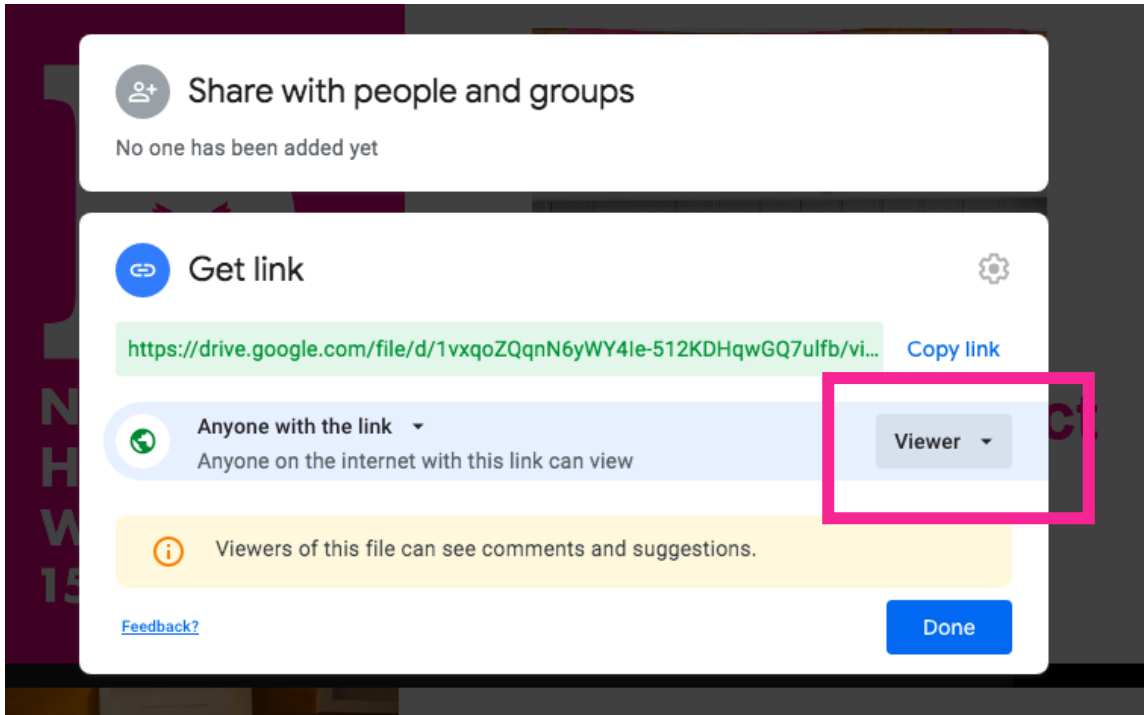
Share with people and groups

No one has been added yet

Get link

https://drive.google.com/file/d/1vxqoZQqnN6yWY4Ie-512KDHqwGQ7ulfb/vi...

Copy link

Anyone with the link

Anyone on the internet with this link can view

Viewer

Viewers of this file can see comments and suggestions.

Feedback?

Done